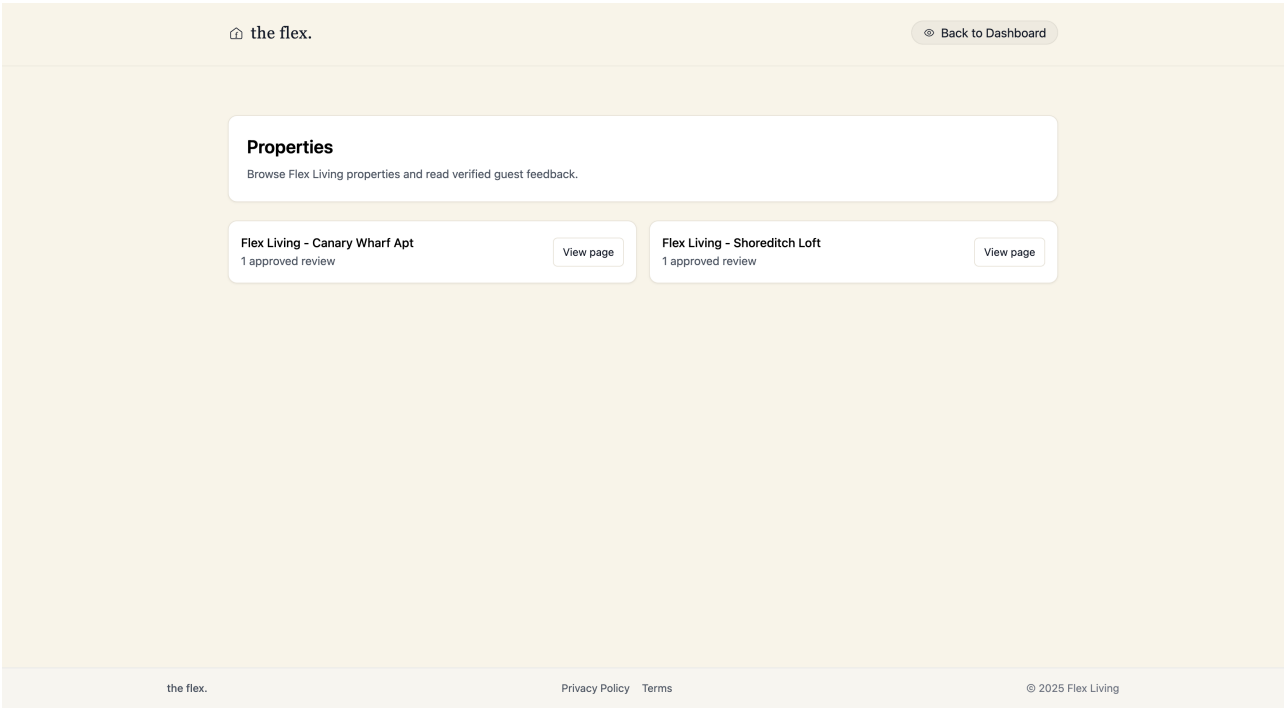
the flex.

Back to Dashboard

Properties

Browse Flex Living properties and read verified guest feedback.

Flex Living - Canary Wharf Apt
1 approved review

View page

Flex Living - Shoreditch Loft
1 approved review

View page

the flex.

Privacy Policy Terms

© 2025 Flex Living